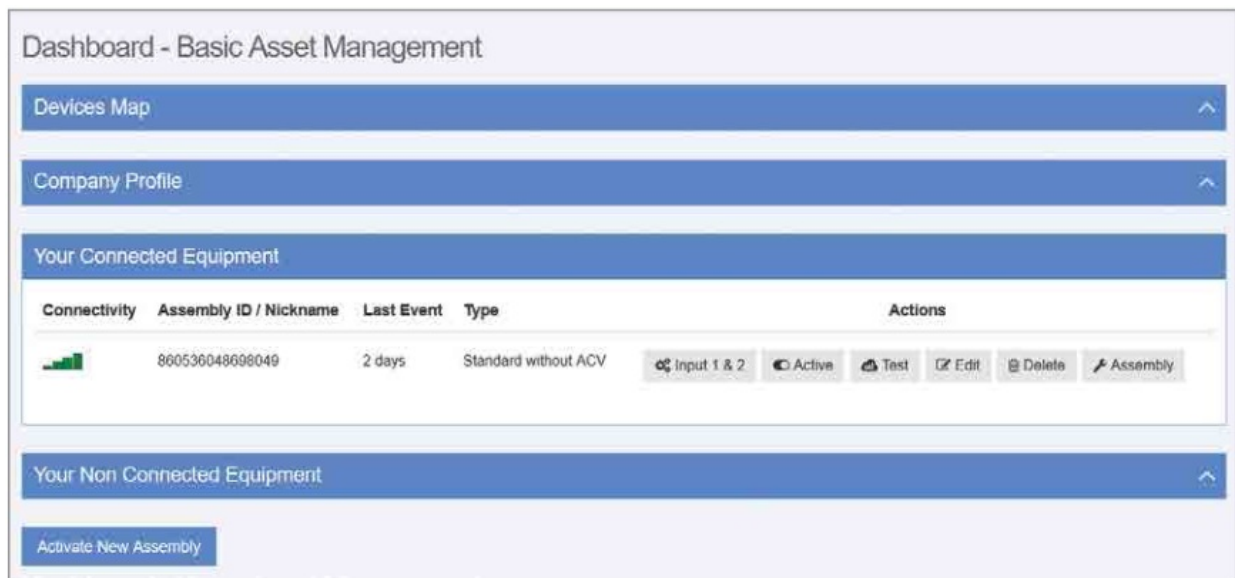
Dashboard - Basic Asset Management

Devices Map

Company Profile

Your Connected Equipment

| Connectivity | Assembly ID / Nickname | Last Event | Type | Actions |
|---|---|---|---|---|
| | 860536048698049 | 2 days | Standard without ACV | Input 1 & 2 · Active · Test · Edit · Delete · Assembly |

Your Non Connected Equipment

Activate New Assembly